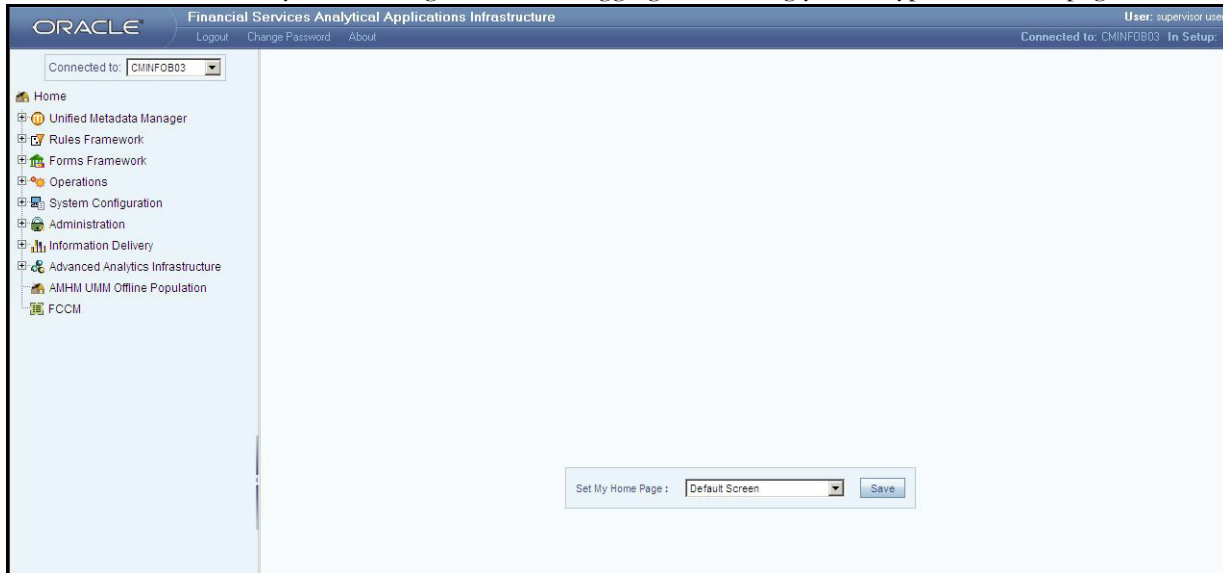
ORACLE

Financial Services Analytical Applications Infrastructure

Logout Change Password About

User: supervisor user

Connected to: CMINFOB03 In Setup:

Connected to: CMINFOB03

Home

Unified Metadata Manager

Rules Framework

Forms Framework

Operations

System Configuration

Administration

Information Delivery

Advanced Analytics Infrastructure

AMHM UMM Offline Population

FCCM

Set My Home Page : Default Screen Save